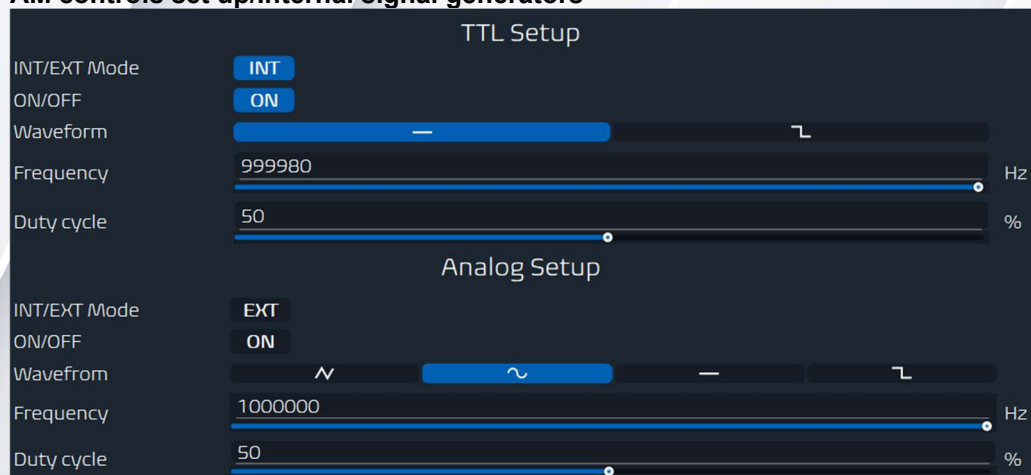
AM controls set up/internal signal generators

TTL Setup

INT/EXT Mode INT

ON/OFF ON

Waveform

Frequency 999980 Hz

Duty cycle 50 %

Analog Setup

INT/EXT Mode EXT

ON/OFF ON

Wavefrom

Frequency 1000000 Hz

Duty cycle 50 %